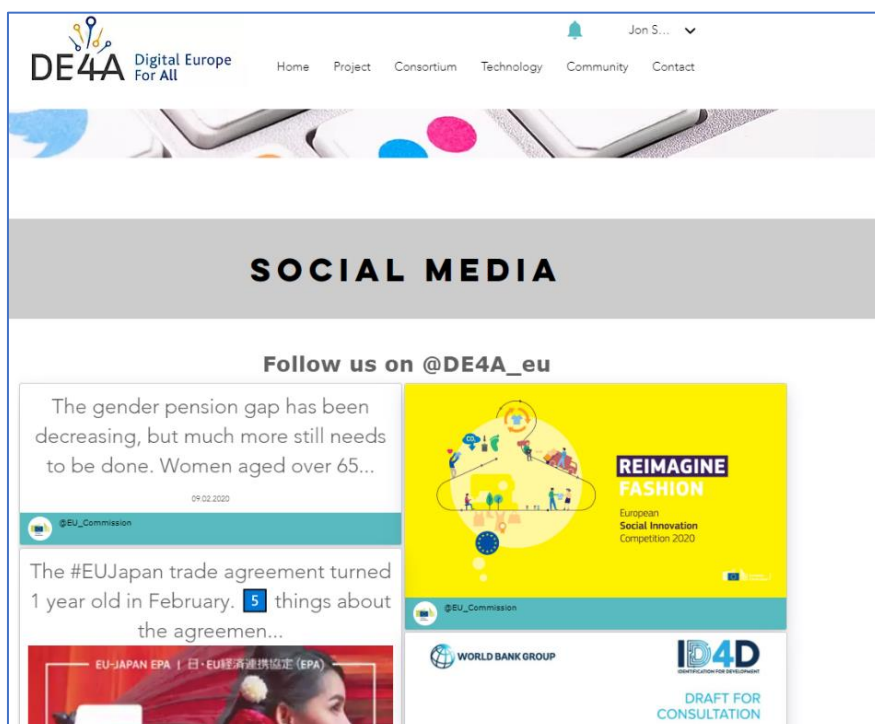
DE4A Digital Europe For All

Jon S...

Home Project Consortium Technology Community Contact

SOCIAL MEDIA

Follow us on @DE4A_eu

The gender pension gap has been decreasing, but much more still needs to be done. Women aged over 65...

09.02.2020

@EU_Commission

REIMAGINE FASHION

European Social Innovation Competition 2020

@EU_Commission

The #EUJapan trade agreement turned 1 year old in February. 5 things about the agreemen...

EU-JAPAN EPA | 日・EU経済連携協定 (EPA)

WORLD BANK GROUP

ID4D

IDENTIFICATION FOR DEVELOPMENT

DRAFT FOR CONSULTATION